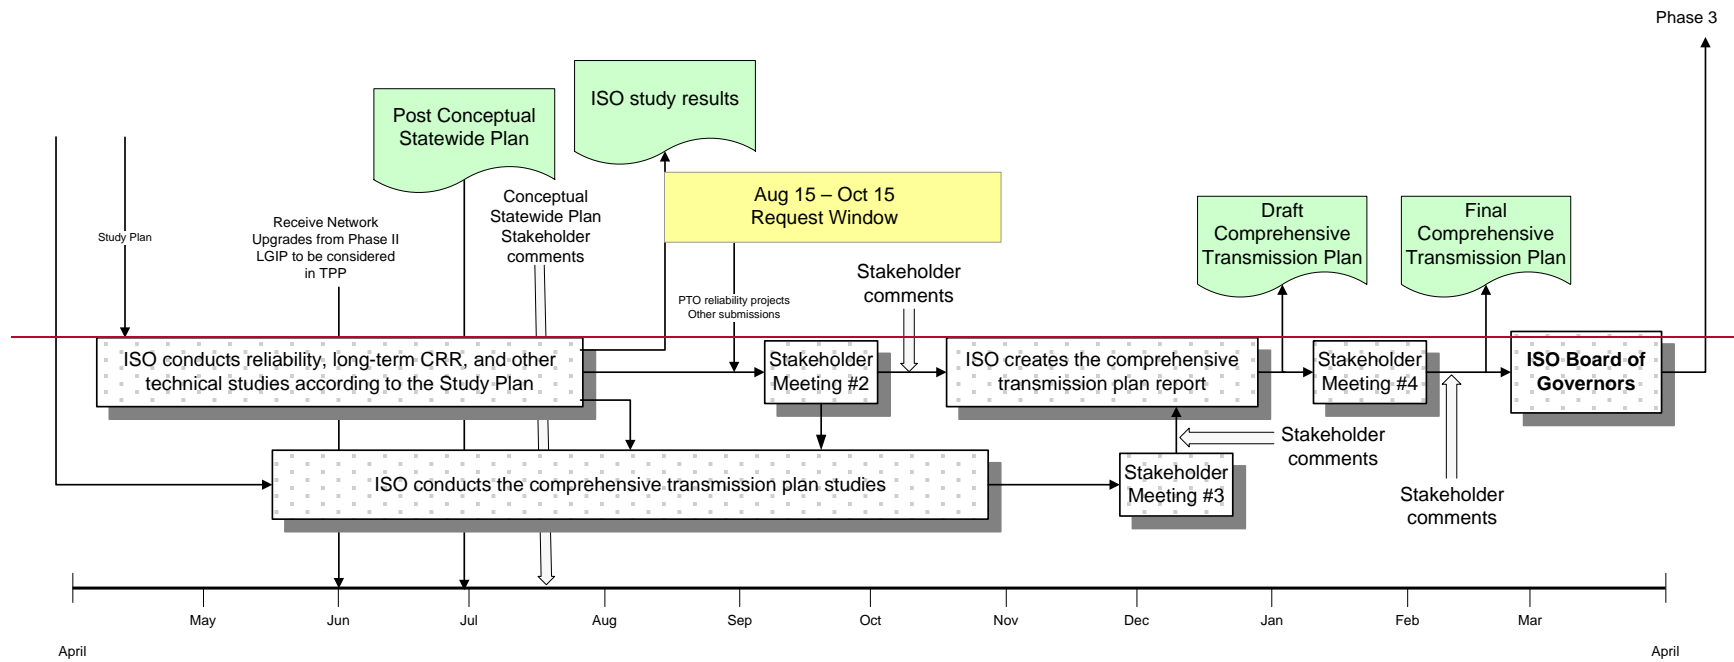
Phase 3

Post Conceptual Statewide Plan

ISO study results

Aug 15 – Oct 15 Request Window

Study Plan

Receive Network Upgrades from Phase II LGIP to be considered in TPP

Conceptual Statewide Plan Stakeholder comments

PTO reliability projects Other submissions

Stakeholder comments

Draft Comprehensive Transmission Plan

Final Comprehensive Transmission Plan

ISO conducts reliability, long-term CRR, and other technical studies according to the Study Plan

Stakeholder Meeting #2

ISO creates the comprehensive transmission plan report

Stakeholder Meeting #4

ISO Board of Governors

Stakeholder comments

ISO conducts the comprehensive transmission plan studies

Stakeholder Meeting #3

Stakeholder comments

May Jun Jul Aug Sep Oct Nov Dec Jan Feb Mar

April

April